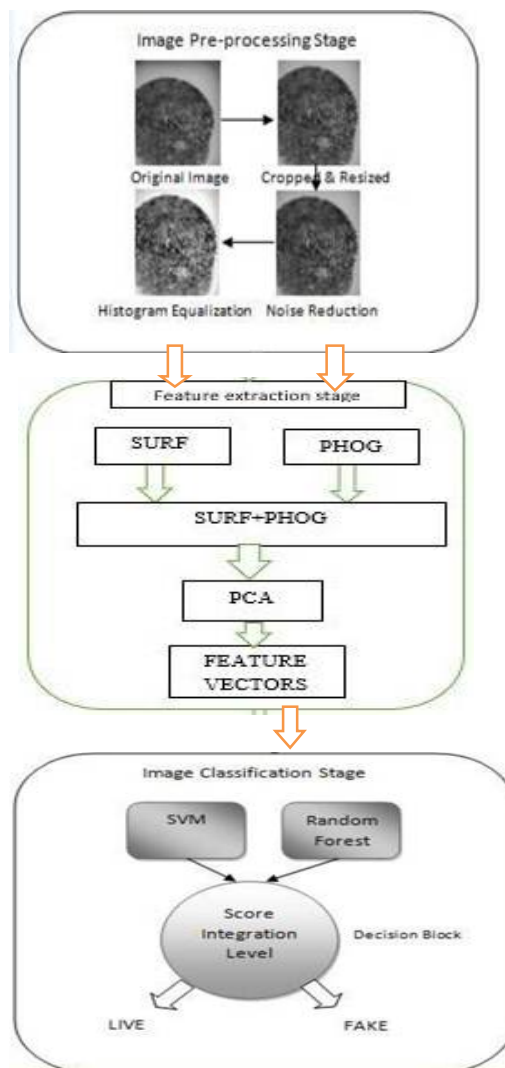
Image Pre-processing Stage

Original Image

Cropped & Resized

Histogram Equalization

Noise Reduction

Feature extraction stage

SURF

PHOG

SURF+PHOG

PCA

FEATURE VECTORS

Image Classification Stage

SVM

Random Forest

Score Integration Level

Decision Block

LIVE

FAKE